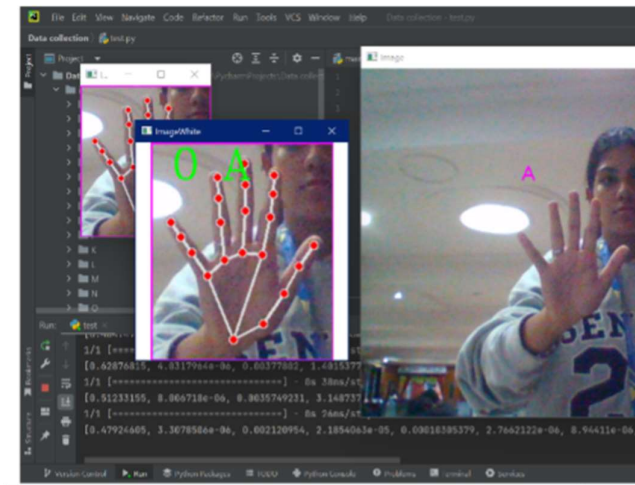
File Edit View Navigate Code Refactor Run Tools VCS Window Help Data collection - test.py

Data collection test.py

Project

ImageWhite

Image

0 A

A

K
L
M
N
O

Run: test

1/1 [=====
[0.62876815, 4.03179646e-06, 0.00377802, 1.6815377
1/1 [==============================] - 0s 38ms/st
[0.51233155, 8.066718e-06, 0.0035749231, 3.148737
1/1 [==============================] - 0s 94ms/st
[0.47924605, 3.30785866e-05, 0.002120954, 2.1854063e-05, 0.03018385379, 2.7662122e-06, 8.94411e-06

Version Control Run Python Packages TODO Python Console Problems Terminal Services